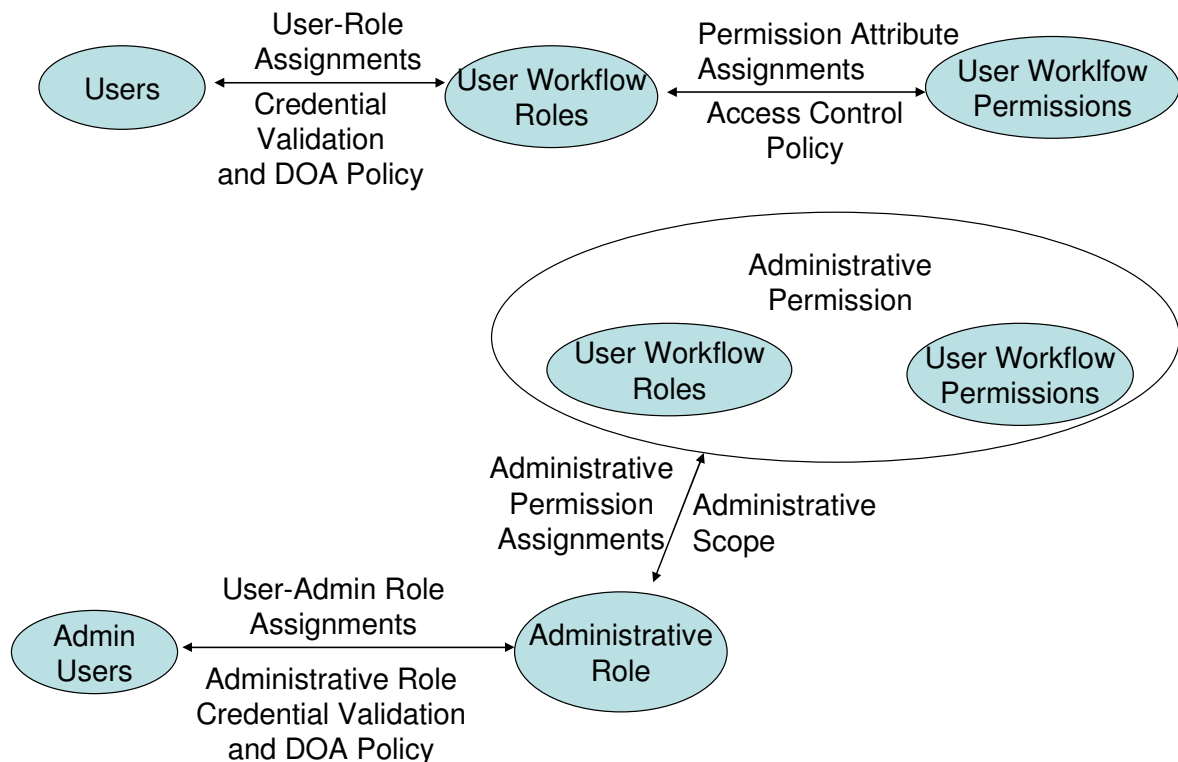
Users

User-Role Assignments

Credential Validation and DOA Policy

User Workflow Roles

Permission Attribute Assignments

Access Control Policy

User Worklfow Permissions

Administrative Permission

User Workflow Roles

User Workflow Permissions

Administrative Permission Assignments

Administrative Scope

Admin Users

User-Admin Role Assignments

Administrative Role Credential Validation and DOA Policy

Administrative Role